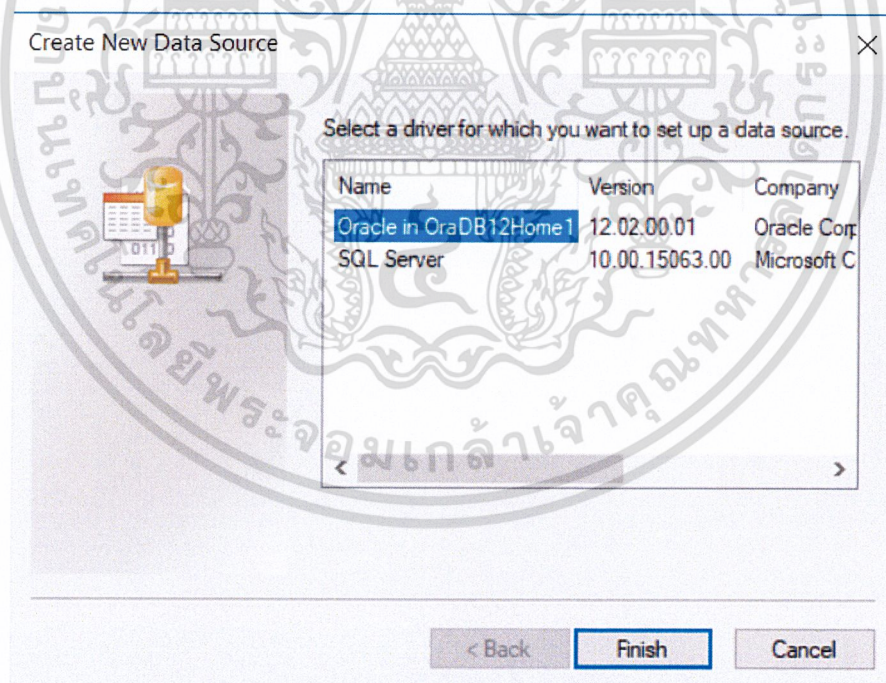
Create New Data Source

Select a driver for which you want to set up a data source.

| Name | Version | Company |
|---|---|---|
| Oracle in OraDB12Home1 | 12.02.00.01 | Oracle Corp |
| SQL Server | 10.00.15063.00 | Microsoft C |

< Back
Finish
Cancel